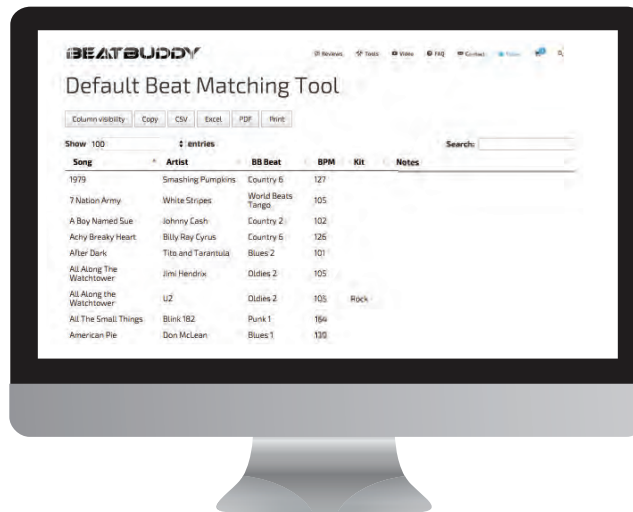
BEATBUDDY

Reviews Tools Video FAQ Contact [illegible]

Default Beat Matching Tool

Column visibility Copy CSV Excel PDF Print

Show 100 entries

Search:

| Song | Artist | BB Beat | BPM | Kit | Notes |
|---|---|---|---|---|---|
| 1979 | Smashing Pumpkins | Country 6 | 127 | | |
| 7 Nation Army | White Stripes | World Beats Tango | 105 | | |
| A Boy Named Sue | Johnny Cash | Country 2 | 102 | | |
| Achy Breaky Heart | Billy Ray Cyrus | Country 6 | 126 | | |
| After Dark | Tito and Tarantula | Blues 2 | 101 | | |
| All Along The Watchtower | Jimi Hendrix | Oldies 2 | 105 | | |
| All Along the Watchtower | U2 | Oldies 2 | 105 | Rock | |
| All The Small Things | Blink 182 | Punk 1 | 164 | | |
| American Pie | Don McLean | Blues 1 | 130 | | |